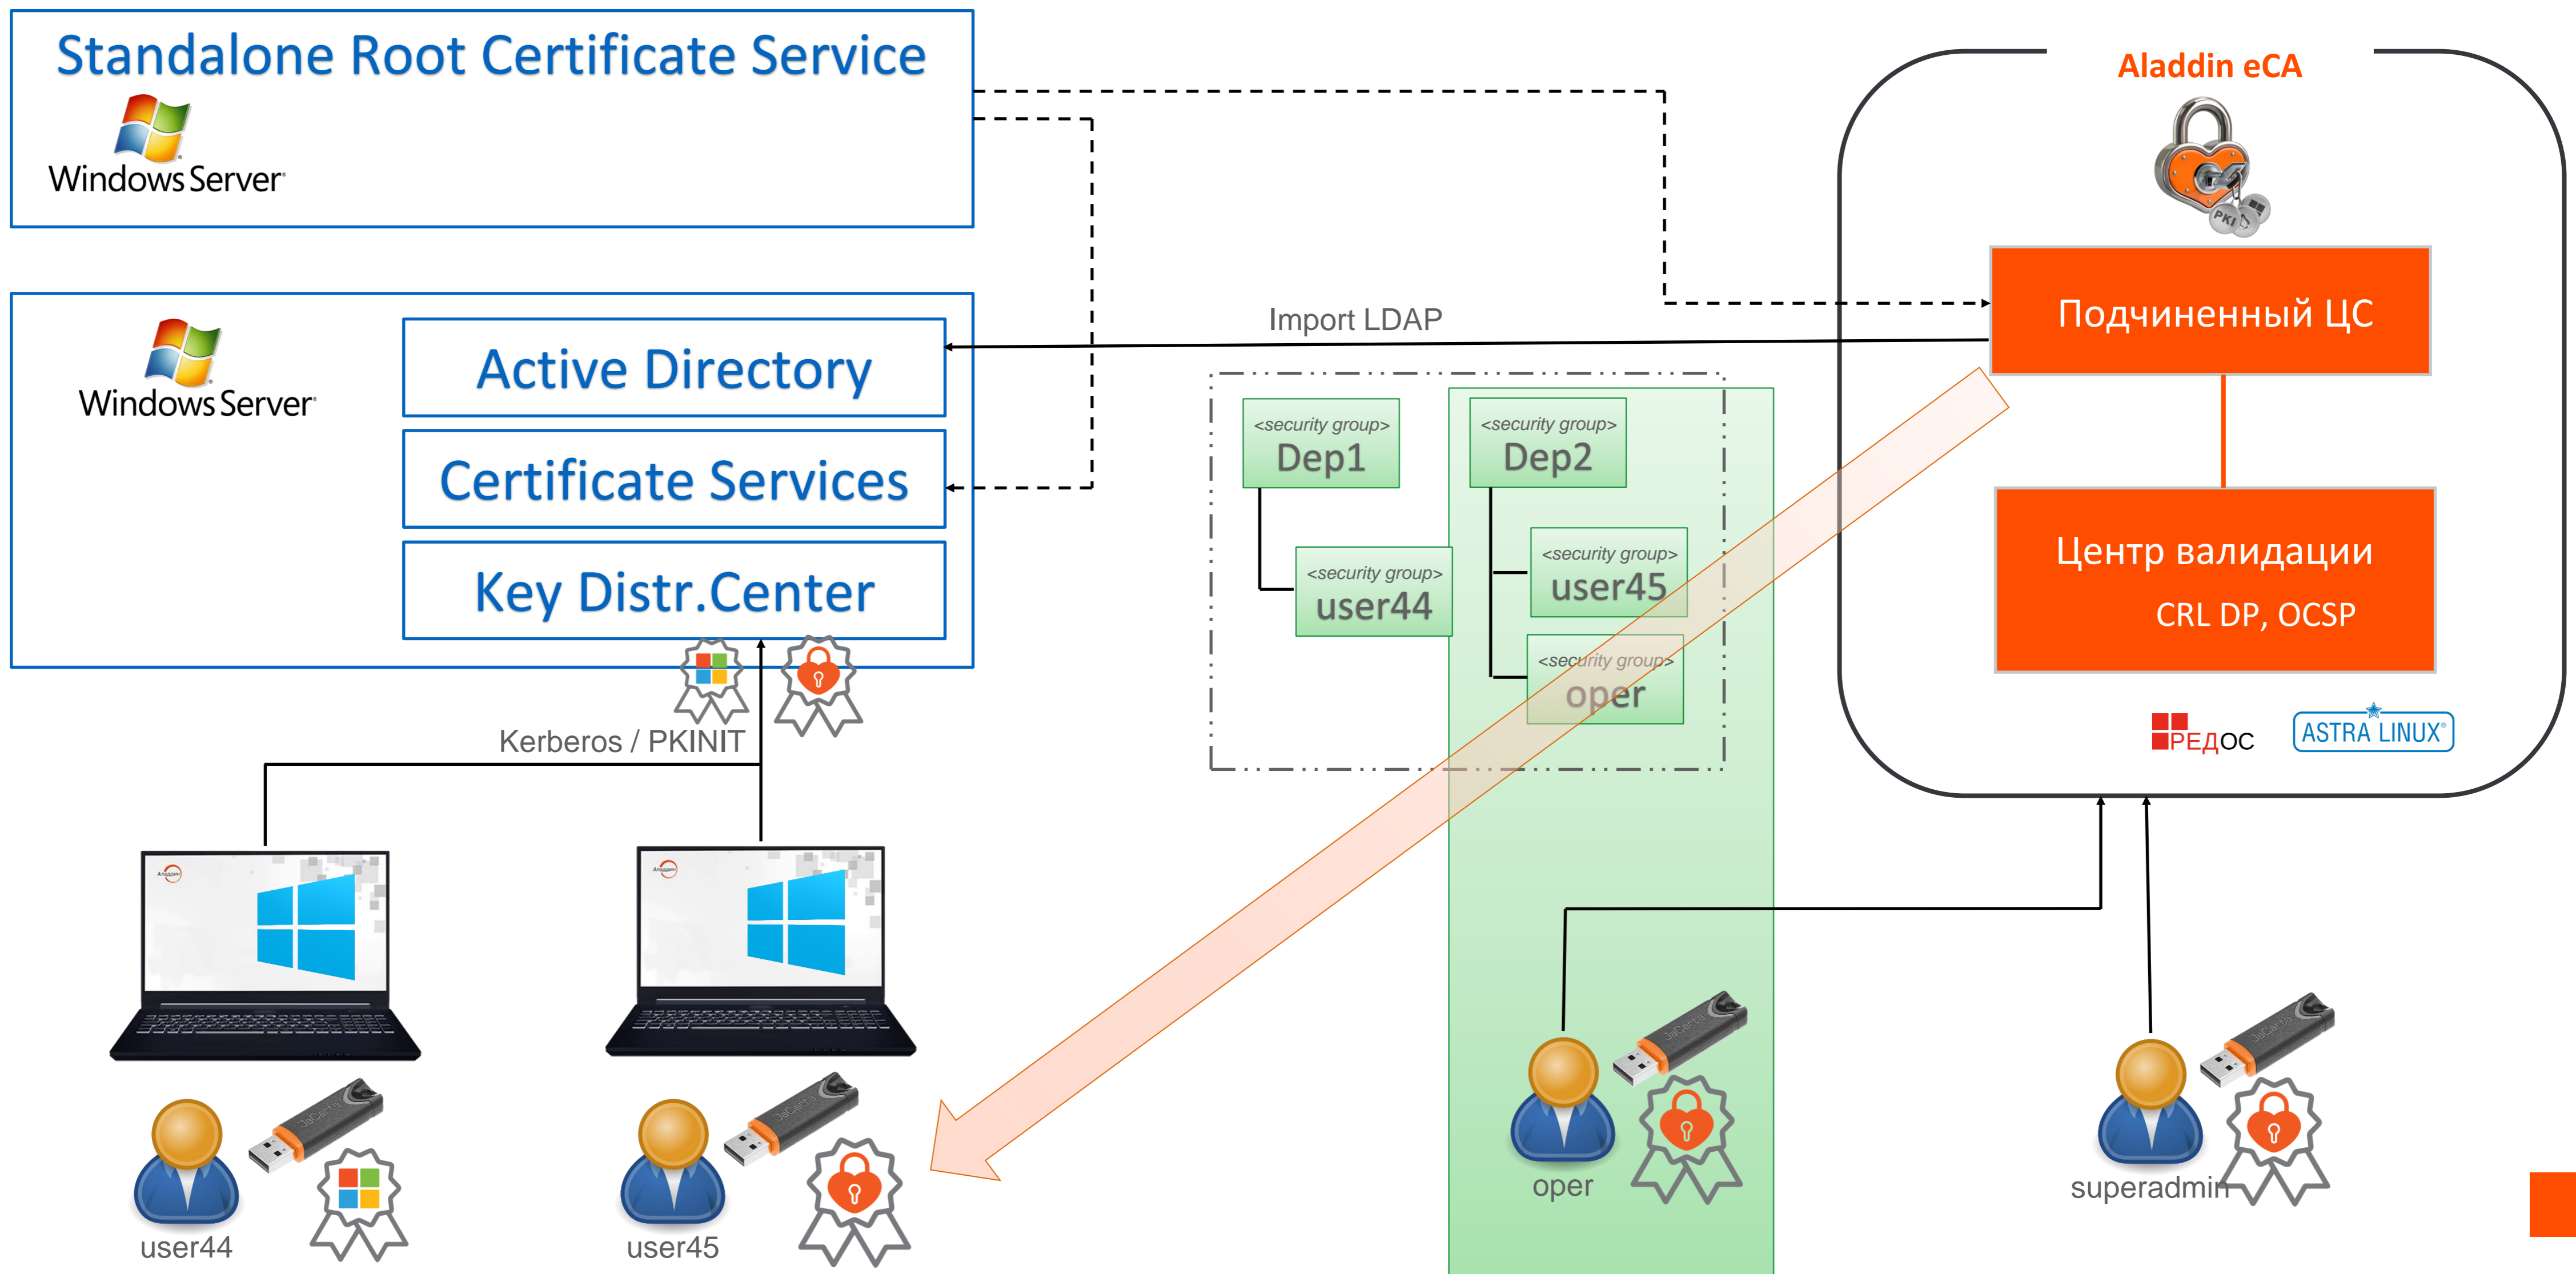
Standalone Root Certificate Service

Windows Server

Windows Server

Active Directory

Certificate Services

Key Distr.Center

Import LDAP

Aladdin eCA

PKI

Подчиненный ЦС

Центр валидации

CRL DP, OCSP

<security group>
Dep1

<security group>
user44

<security group>
Dep2

<security group>
user45

<security group>
oper

РЕДОС

ASTRA LINUX

Kerberos / PKINIT

user44

user45

oper

superadmin